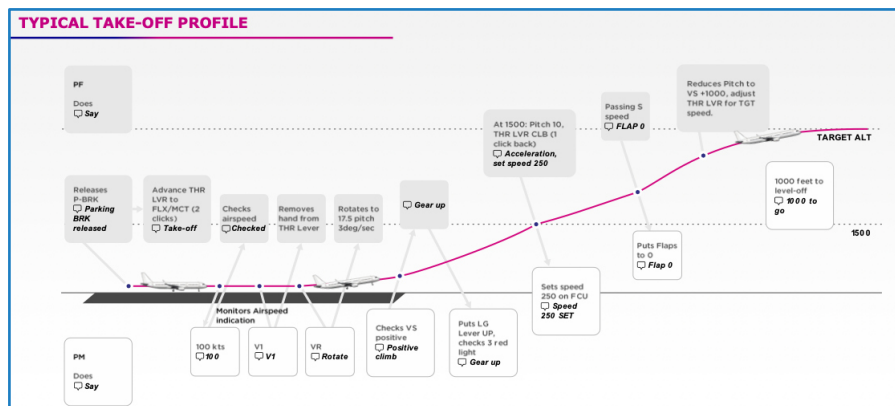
TYPICAL TAKE-OFF PROFILE

PF

Does
Say

Releases P-BRK
Parking BRK released

Advance THR LVR to FLX/MCT (2 clicks)
Take-off

Checks airspeed
Checked

Removes hand from THR Lever

Rotates to 17.5 pitch 3deg/sec

Gear up

At 1500: Pitch 10, THR LVR CLB (1 click back)
Acceleration, set speed 250

Passing S speed
FLAP 0

Reduces Pitch to VS +1000, adjust THR LVR for TGT speed.

TARGET ALT

1000 feet to level-off
1000 to go

1500

Puts Flaps to 0
Flap 0

Sets speed 250 on FCU
Speed 250 SET

Monitors Airspeed indication

100 kts
100

V1
V1

VR
Rotate

Checks VS positive
Positive climb

Puts LG Lever UP, checks 3 red light
Gear up

PM

Does
Say